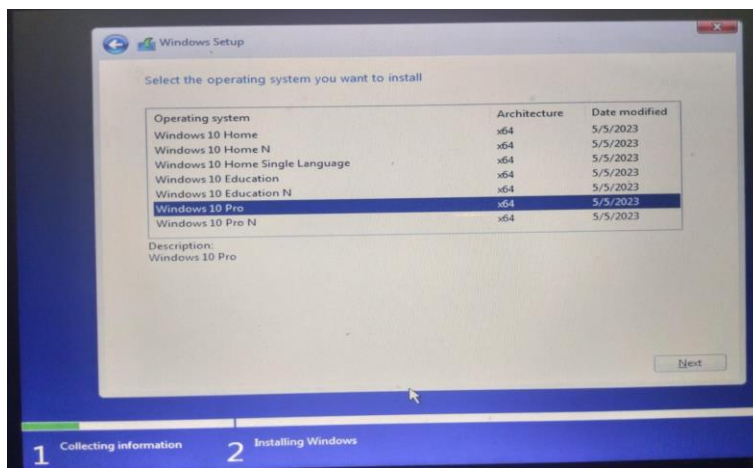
Windows Setup

Select the operating system you want to install

| Operating system | Architecture | Date modified |
|---|---|---|
| Windows 10 Home | x64 | 5/5/2023 |
| Windows 10 Home N | x64 | 5/5/2023 |
| Windows 10 Home Single Language | x64 | 5/5/2023 |
| Windows 10 Education | x64 | 5/5/2023 |
| Windows 10 Education N | x64 | 5/5/2023 |
| Windows 10 Pro | x64 | 5/5/2023 |
| Windows 10 Pro N | x64 | 5/5/2023 |

Description:
Windows 10 Pro

Next

1 Collecting information 2 Installing Windows